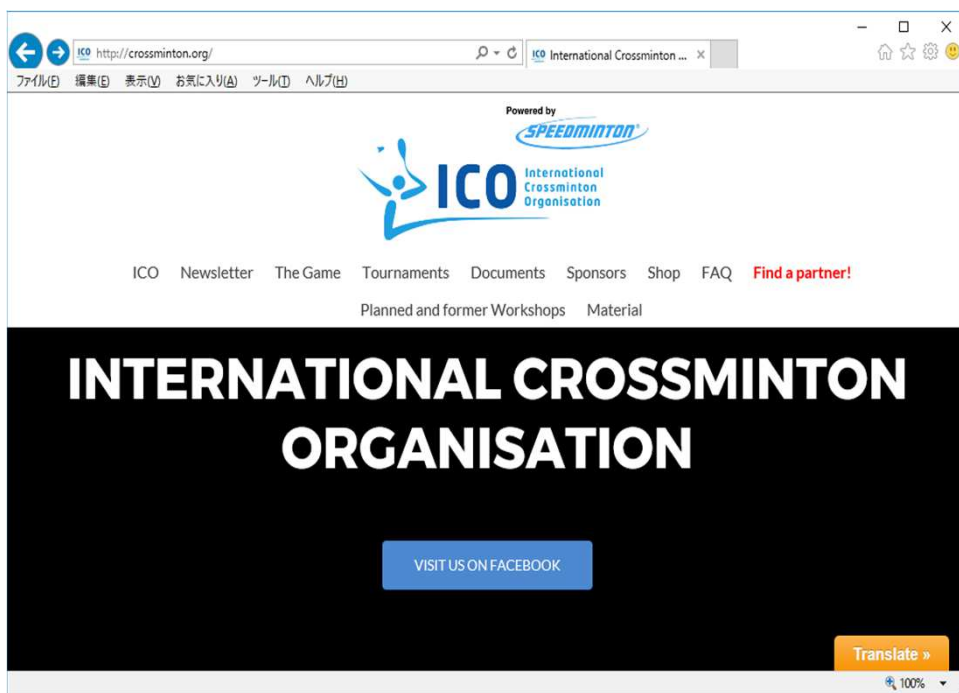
http://crossminton.org/

International Crossminton ...

ファイル(F) 編集(E) 表示(V) お気に入り(A) ツール(T) ヘルプ(H)

Powered by
SPEEDMINTON

ICO International Crossminton Organisation

ICO Newsletter The Game Tournaments Documents Sponsors Shop FAQ Find a partner!
Planned and former Workshops Material

INTERNATIONAL CROSSMINTON ORGANISATION

VISIT US ON FACEBOOK

Translate »

100%